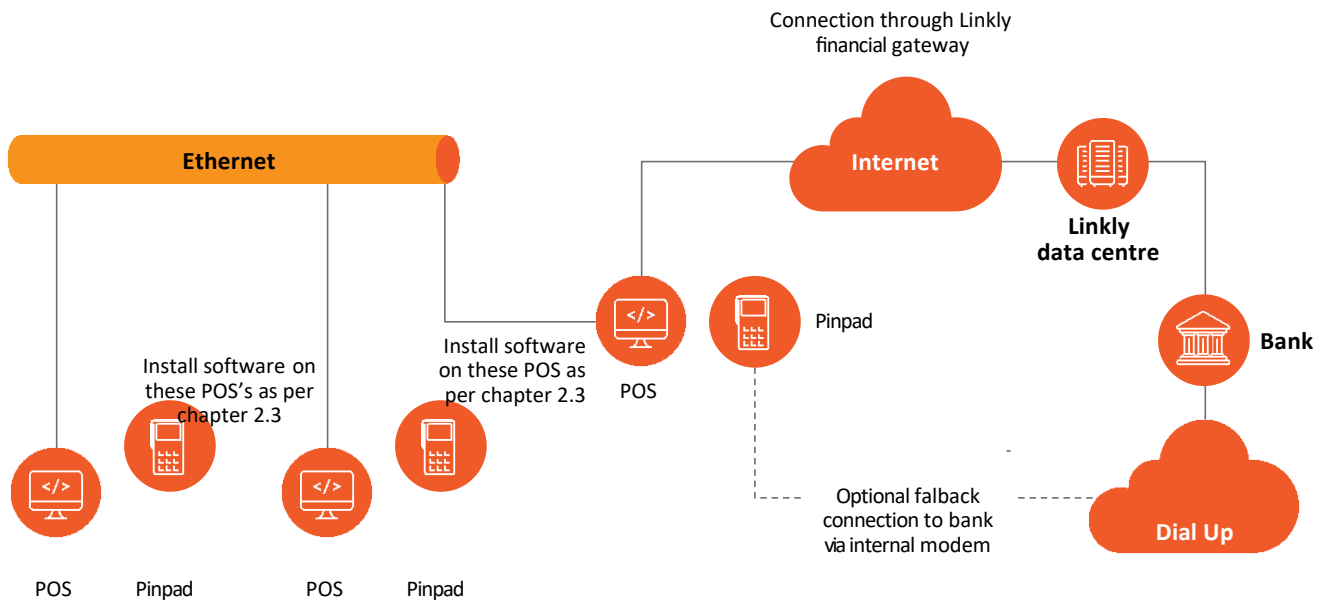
Connection through Linkly financial gateway

Ethernet

Internet

Linkly data centre

Pinpad

Bank

Install software on these POS's as per chapter 2.3

Install software on these POS as per chapter 2.3

POS

Optional falback connection to bank via internal modem

Dial Up

POS

Pinpad

POS

Pinpad